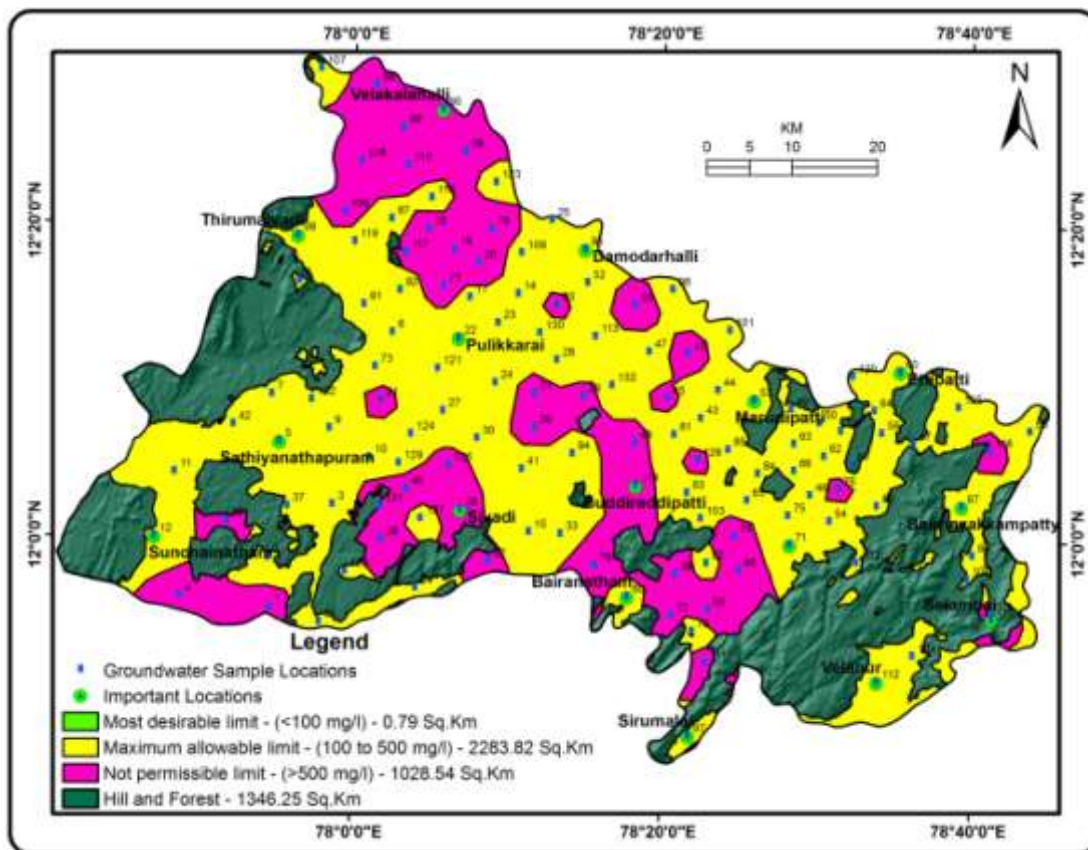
78°0'0"E
78°20'0"E
78°40'0"E

N

KM
0 5 10 20

12°20'0"N
12°20'0"N
12°0'0"N
12°0'0"N

Velakalahalli
Thirumalvadi
Damodarhalli
Pulikkarai
Sathiyanathapuram
Sunchainathapuram
Siyadi
Buddireddipatti
Bairanatham
Sirumalai
Maranipatti
Erupatti
Bairanayakkampatty
Sekampur
Vellaur

107
108
119
110
104
87
118
103
29
109
22
121
124
129
130
132
113
101
112
71
67
12
11
37
42
73
24
27
30
41
33
94
47
43
44
75
54
63
78

Legend
Groundwater Sample Locations
Important Locations
Most desirable limit - (<100 mg/l) - 0.79 Sq.Km
Maximum allowable limit - (100 to 500 mg/l) - 2283.82 Sq.Km
Not permissible limit - (>500 mg/l) - 1028.54 Sq.Km
Hill and Forest - 1346.25 Sq.Km

78°0'0"E
78°20'0"E
78°40'0"E